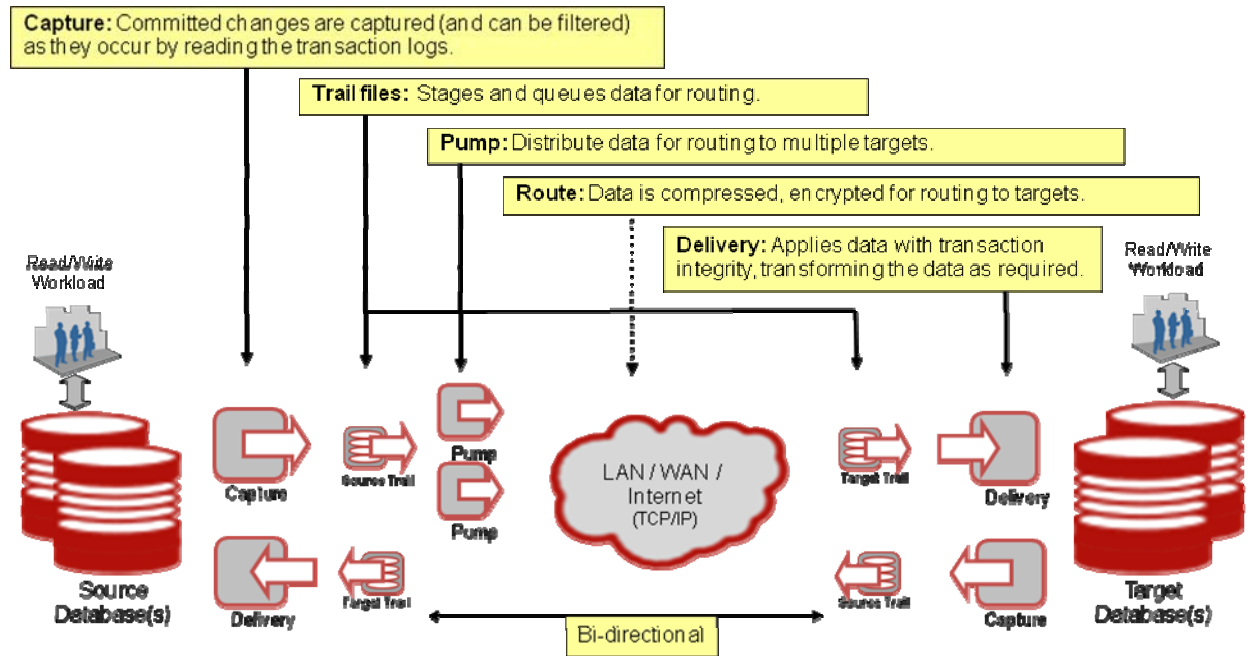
**Capture:** Committed changes are captured (and can be filtered) as they occur by reading the transaction logs.

**Trail files:** Stages and queues data for routing.

**Pump:** Distribute data for routing to multiple targets.

**Route:** Data is compressed, encrypted for routing to targets.

**Delivery:** Applies data with transaction integrity, transforming the data as required.

Read/Write Workload

Read/Write Workload

Capture

Source Trail

Pump

Pump

LAN / WAN / Internet (TCP/IP)

Target Trail

Delivery

Source Database(s)

Delivery

Target Trail

Source Trail

Capture

Target Database(s)

Bi-directional